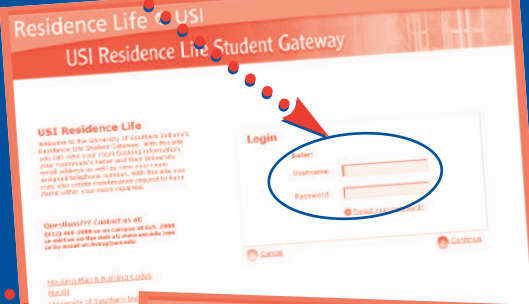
Residence Life @ USI

USI Residence Life Student Gateway

USI Residence Life

Welcome to the University of Southern Indiana's Residence Life Student Gateway. With this site you can view your room booking information, your roommate's name and their University email address as well as view your room assigned telephone number. With this site you may also create maintenance request to have items within your room repaired.

Questions??? Contact us at:

(812) 464-1860 or on campus at Ext. 1860 or visit us on the web at: www.usi.edu/reslife or by email at: res.living@usi.edu

Housing Map & Building Codes
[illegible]
University of Southern Indiana

Login

Enter:

Username:

Password:

Forgot your password?

Cancel

Continue